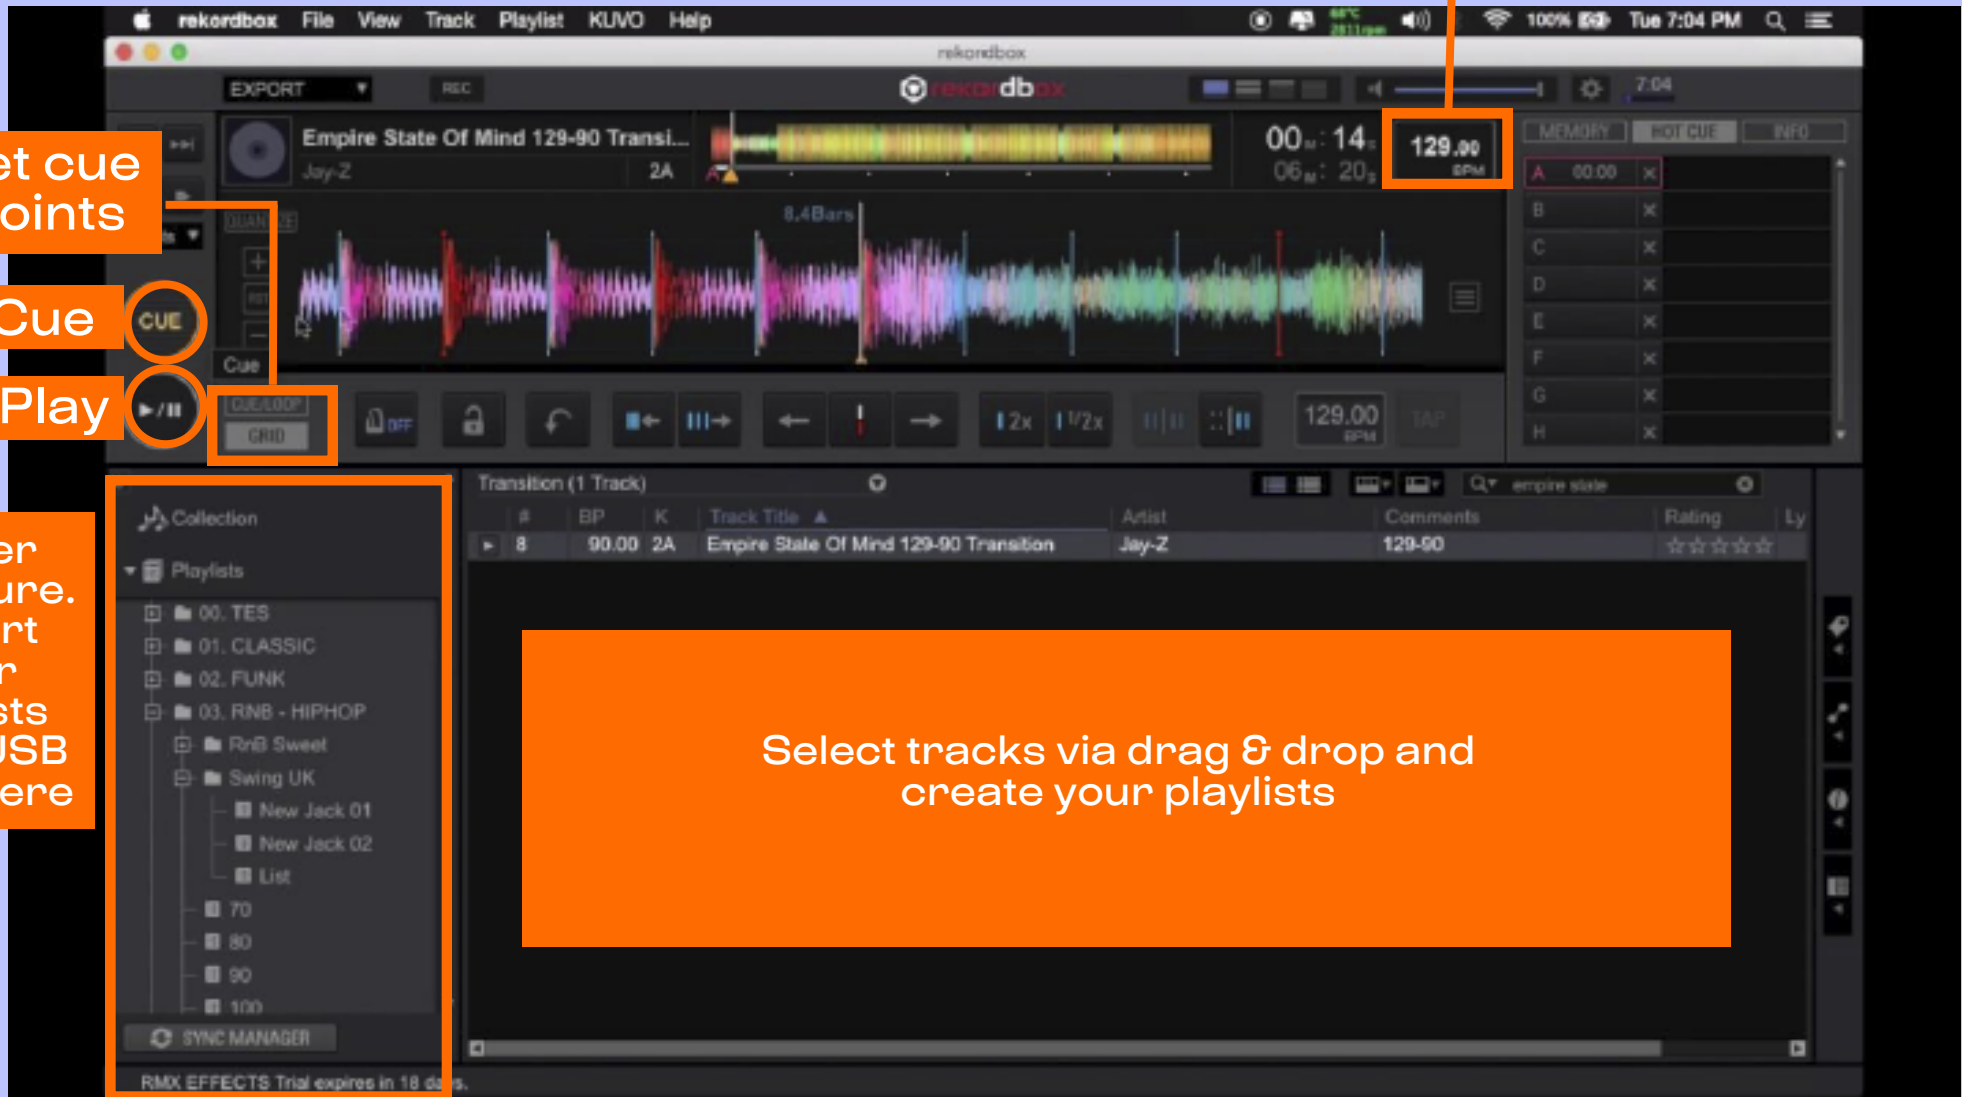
rekordbox File View Track Playlist KUVO Help

100% Tue 7:04 PM

rekordbox

EXPORT REC

rekordbox

7:04

et cue
oints

Cue

Play

er
ure.
rt
r
sts
JSB
ere

Empire State Of Mind 129-90 Transi...
Jay-Z 2A

00 : 14
06 : 20

129.00 BPM

MEMORY HOT CUE INFO

A 00:00
B
C
D
E
F
G
H

8.4Bars

QUANTIZE

CUE

Cue

CUE/LOOP
GRID

OFF

2x 1/2x

129.00 BPM

TAP

Collection
Playlists
00. TES
01. CLASSIC
02. FUNK
03. RNB - HIPHOP
RnB Sweet
Swing UK
New Jack 01
New Jack 02
List
70
80
90
100
SYNC MANAGER

Transition (1 Track)

empire state

| # | BP | K | Track Title | Artist | Comments | Rating | Ly |
|---|---|---|---|---|---|---|---|
| 8 | 90.00 | 2A | Empire State Of Mind 129-90 Transition | Jay-Z | 129-90 | ☆☆☆☆☆ | |

Select tracks via drag & drop and create your playlists

RMX EFFECTS Trial expires in 18 da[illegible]s.